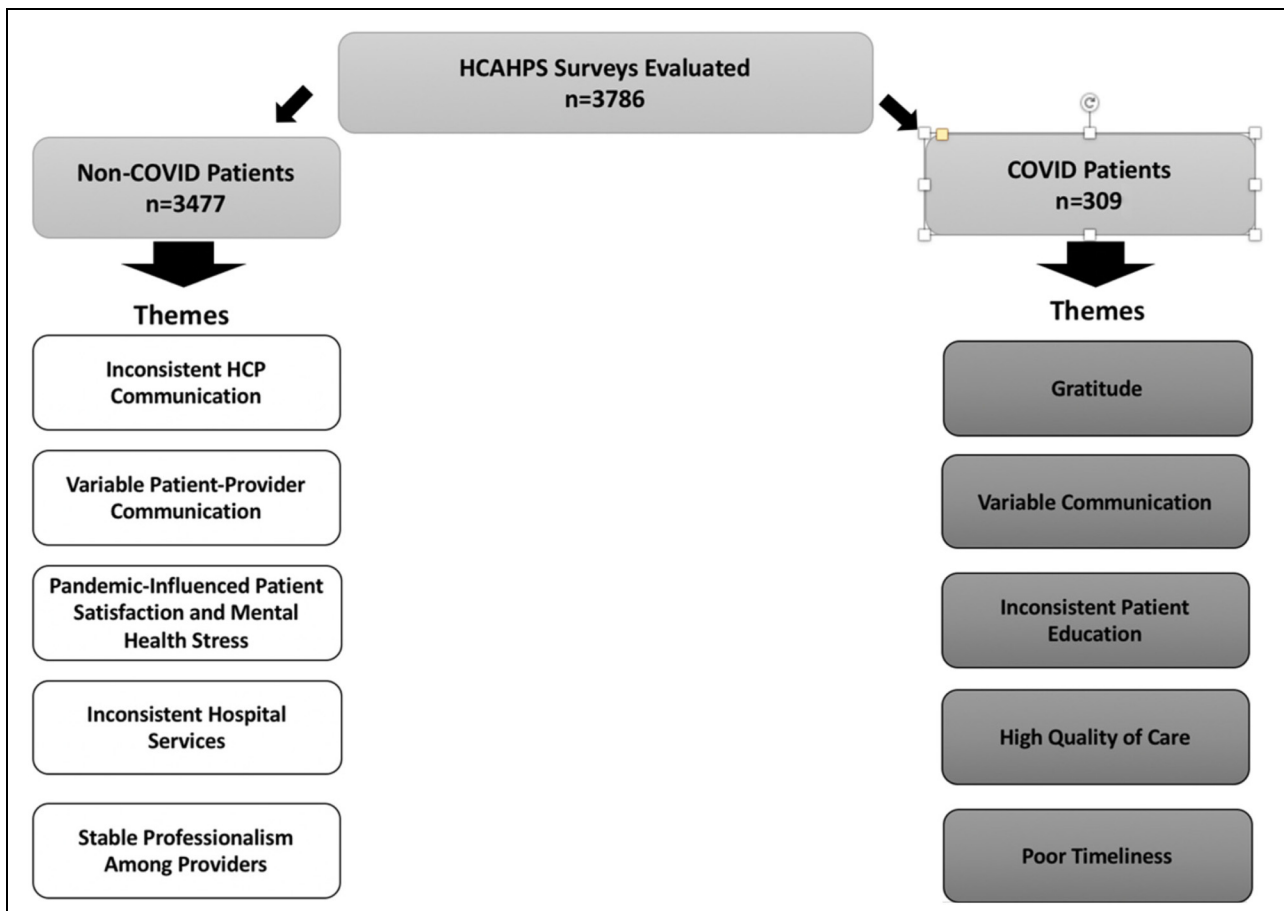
HCAHPS Surveys Evaluated
n=3786

Non-COVID Patients
n=3477

Themes

Inconsistent HCP Communication

Variable Patient-Provider Communication

Pandemic-Influenced Patient Satisfaction and Mental Health Stress

Inconsistent Hospital Services

Stable Professionalism Among Providers

COVID Patients
n=309

Themes

Gratitude

Variable Communication

Inconsistent Patient Education

High Quality of Care

Poor Timeliness